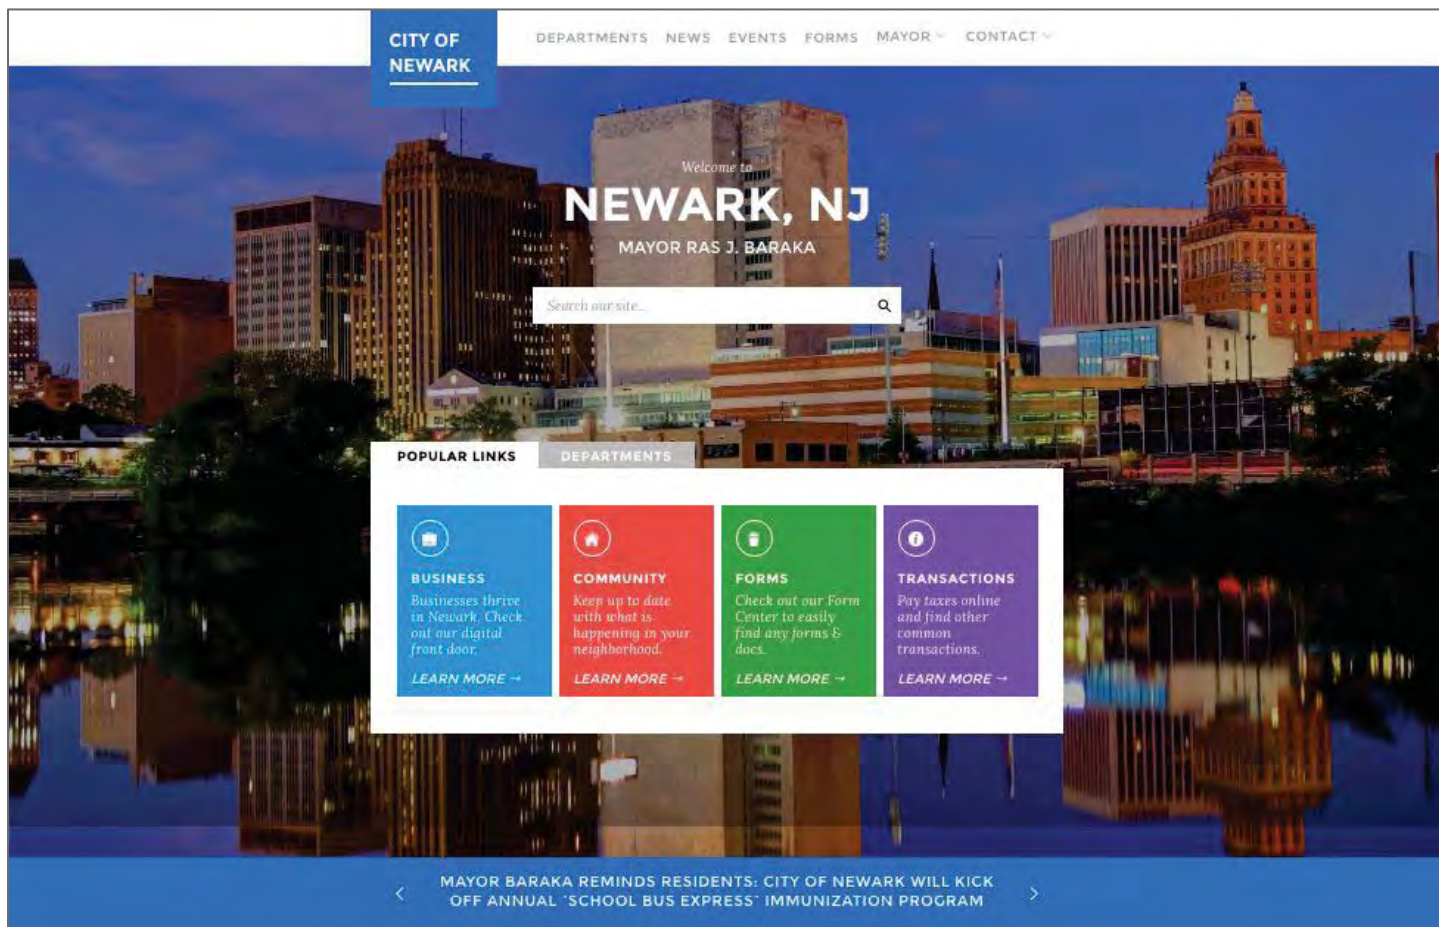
CITY OF NEWARK

DEPARTMENTS NEWS EVENTS FORMS MAYOR CONTACT

Welcome to

NEWARK, NJ

MAYOR RAS J. BARAKA

Search our site...

POPULAR LINKS DEPARTMENTS

BUSINESS
Businesses thrive in Newark. Check out our digital front door.
LEARN MORE →

COMMUNITY
Keep up to date with what is happening in your neighborhood.
LEARN MORE →

FORMS
Check out our Form Center to easily find any forms & docs.
LEARN MORE →

TRANSACTIONS
Pay taxes online and find other common transactions.
LEARN MORE →

MAYOR BARAKA REMINDS RESIDENTS: CITY OF NEWARK WILL KICK OFF ANNUAL "SCHOOL BUS EXPRESS" IMMUNIZATION PROGRAM